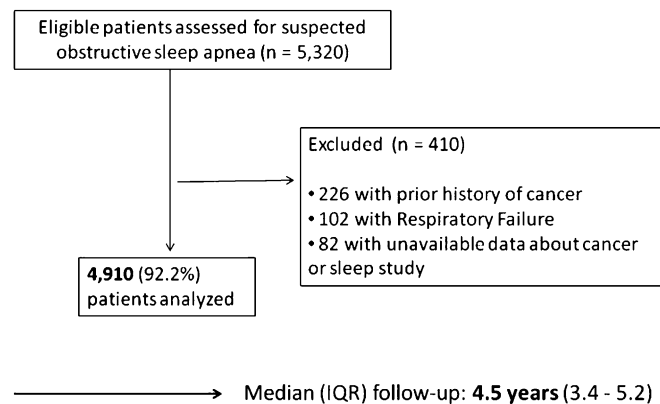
Eligible patients assessed for suspected obstructive sleep apnea (n = 5,320)

Excluded (n = 410)

• 226 with prior history of cancer
• 102 with Respiratory Failure
• 82 with unavailable data about cancer or sleep study

**4,910** (92.2%) patients analyzed

Median (IQR) follow-up: **4.5 years** (3.4 - 5.2)